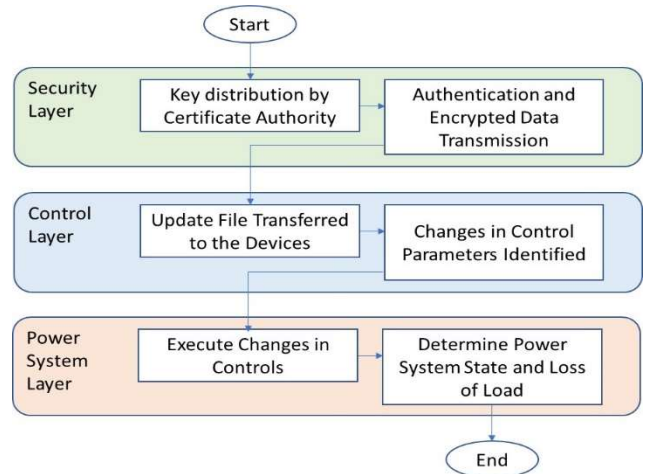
Start

Security Layer

Key distribution by Certificate Authority

Authentication and Encrypted Data Transmission

Control Layer

Update File Transferred to the Devices

Changes in Control Parameters Identified

Power System Layer

Execute Changes in Controls

Determine Power System State and Loss of Load

End